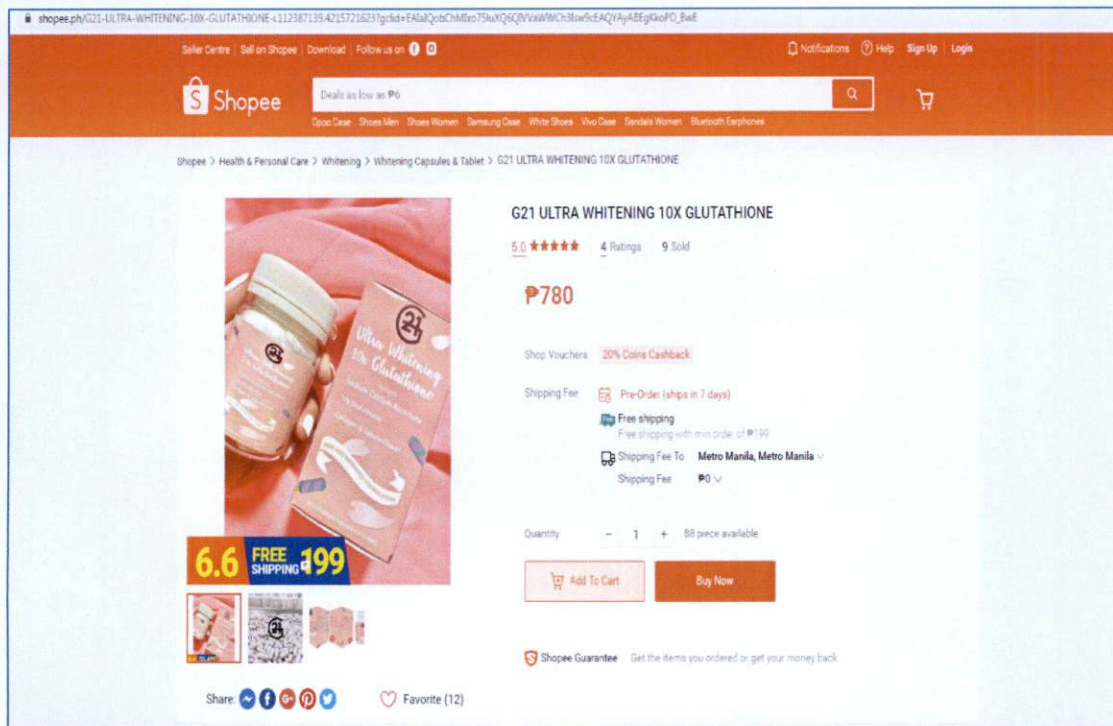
shopee.ph/G21-ULTRA-WHITENING-10X-GLUTATHIONE-i.112387139.4215721623?gclid=EAIaIQobChMIxo75luXQ6QIVxaWWCh3lsw9cEAQYAyABEgIkoPD_BwE

Seller Centre | Sell on Shopee | Download | Follow us on

Notifications | Help | Sign Up | Login

Shopee

Deals as low as ₱0

Oppo Case Shoes Men Shoes Women Samsung Case White Shoes Vivo Case Sandals Women Bluetooth Earphones

Shopee > Health & Personal Care > Whitening > Whitening Capsules & Tablet > G21 ULTRA WHITENING 10X GLUTATHIONE

G21 ULTRA WHITENING 10X GLUTATHIONE

5.0 ★★★★★ | 4 Ratings | 9 Sold

₱780

Shop Vouchers 20% Coins Cashback

Shipping Fee Pre-Order (ships in 7 days)

Free shipping
Free shipping with min order of ₱199

Shipping Fee To Metro Manila, Metro Manila
Shipping Fee ₱0

Quantity - 1 + 88 piece available

Add To Cart Buy Now

Shopee Guarantee Get the items you ordered or get your money back

Ultra Whitening 10X Glutathione

6.6 FREE SHIPPING ₱199

Share: Favorite (12)